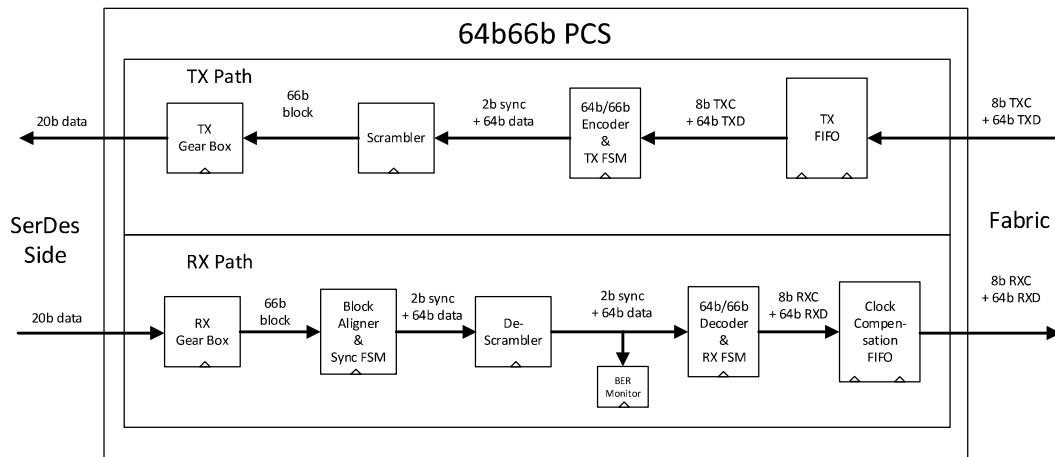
64b66b PCS

TX Path

20b data

TX Gear Box

66b block

Scrambler

2b sync + 64b data

64b/66b Encoder & TX FSM

8b TXC + 64b TXD

TX FIFO

8b TXC + 64b TXD

SerDes Side

Fabric

RX Path

20b data

RX Gear Box

66b block

Block Aligner & Sync FSM

2b sync + 64b data

De-Scrambler

2b sync + 64b data

BER Monitor

64b/66b Decoder & RX FSM

8b RXC + 64b RXD

Clock Compensation FIFO

8b RXC + 64b RXD